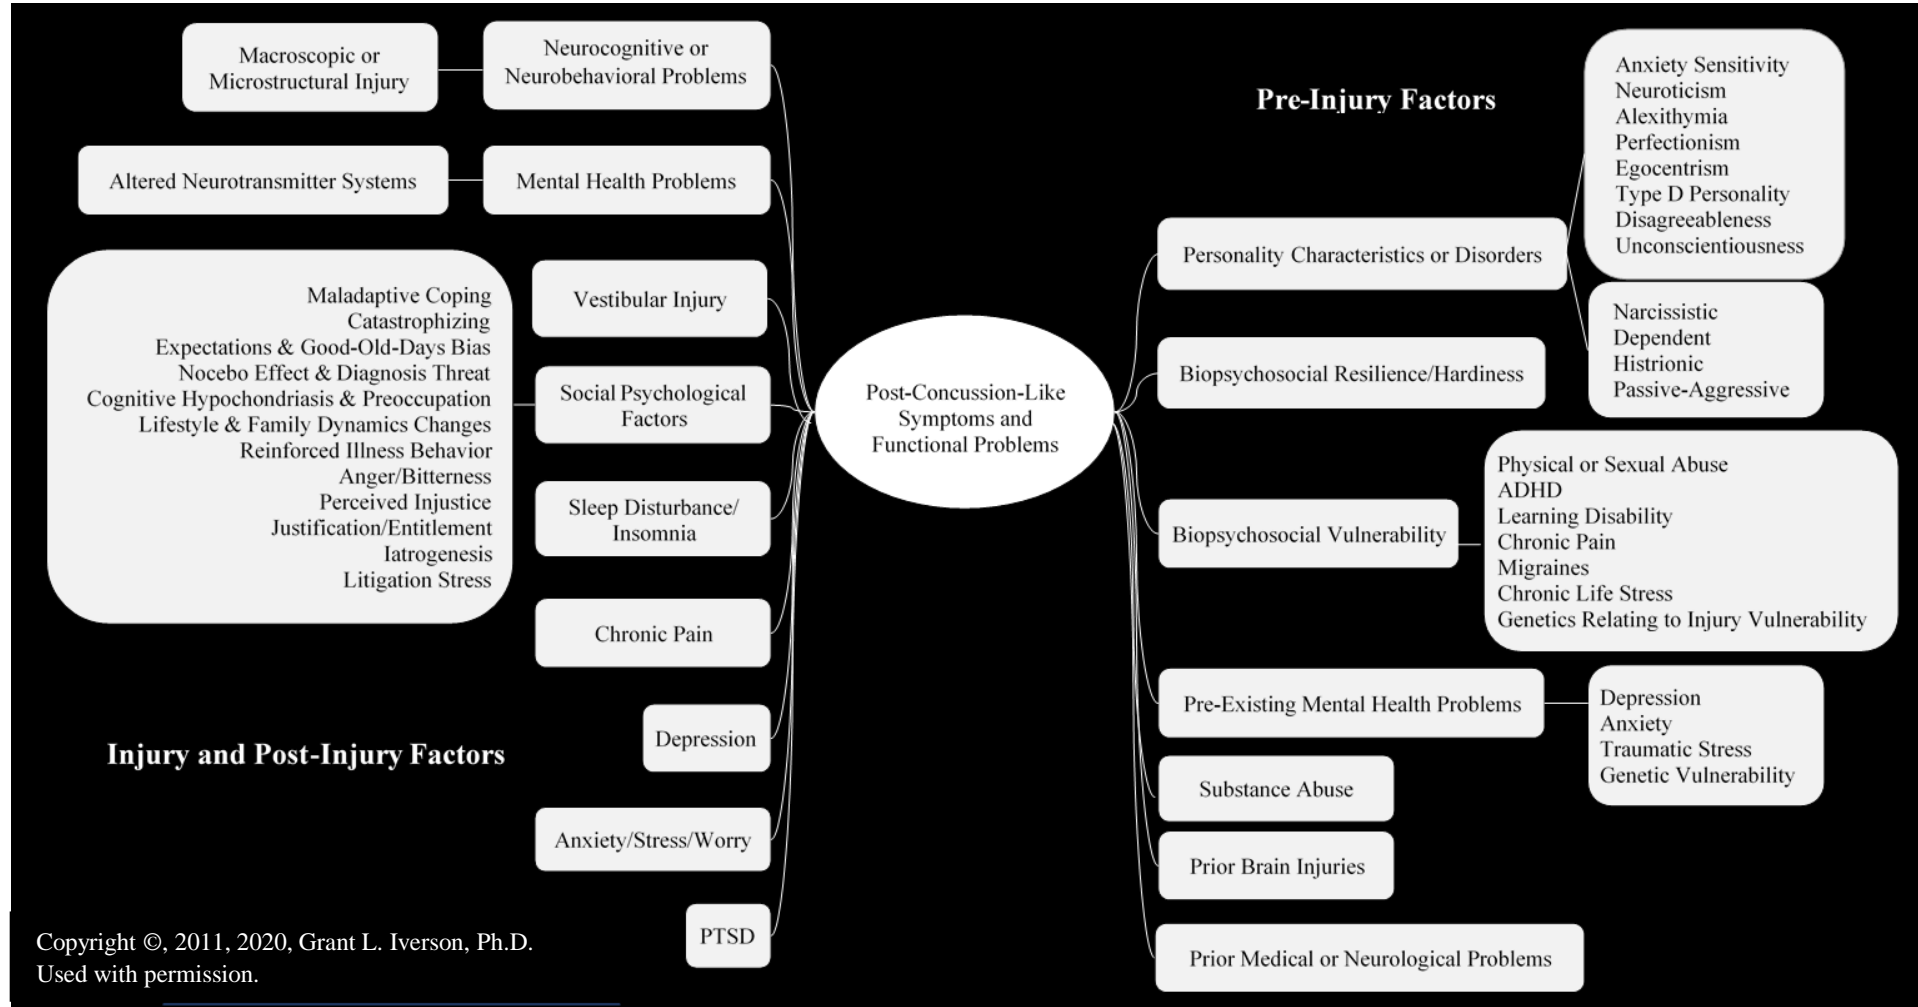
Macroscopic or Microstructural Injury

Neurocognitive or Neurobehavioral Problems

Altered Neurotransmitter Systems

Mental Health Problems

Maladaptive Coping
Catastrophizing
Expectations & Good-Old-Days Bias
Nocebo Effect & Diagnosis Threat
Cognitive Hypochondriasis & Preoccupation
Lifestyle & Family Dynamics Changes
Reinforced Illness Behavior
Anger/Bitterness
Perceived Injustice
Justification/Entitlement
Iatrogenesis
Litigation Stress

Vestibular Injury

Social Psychological Factors

Sleep Disturbance/ Insomnia

Chronic Pain

Depression

Anxiety/Stress/Worry

PTSD

Injury and Post-Injury Factors

Post-Concussion-Like Symptoms and Functional Problems

Pre-Injury Factors

Anxiety Sensitivity
Neuroticism
Alexithymia
Perfectionism
Egocentrism
Type D Personality
Disagreeableness
Unconscientiousness

Personality Characteristics or Disorders

Narcissistic
Dependent
Histrionic
Passive-Aggressive

Biopsychosocial Resilience/Hardiness

Biopsychosocial Vulnerability

Physical or Sexual Abuse
ADHD
Learning Disability
Chronic Pain
Migraines
Chronic Life Stress
Genetics Relating to Injury Vulnerability

Pre-Existing Mental Health Problems

Depression
Anxiety
Traumatic Stress
Genetic Vulnerability

Substance Abuse

Prior Brain Injuries

Prior Medical or Neurological Problems

Copyright ©, 2011, 2020, Grant L. Iverson, Ph.D.
Used with permission.